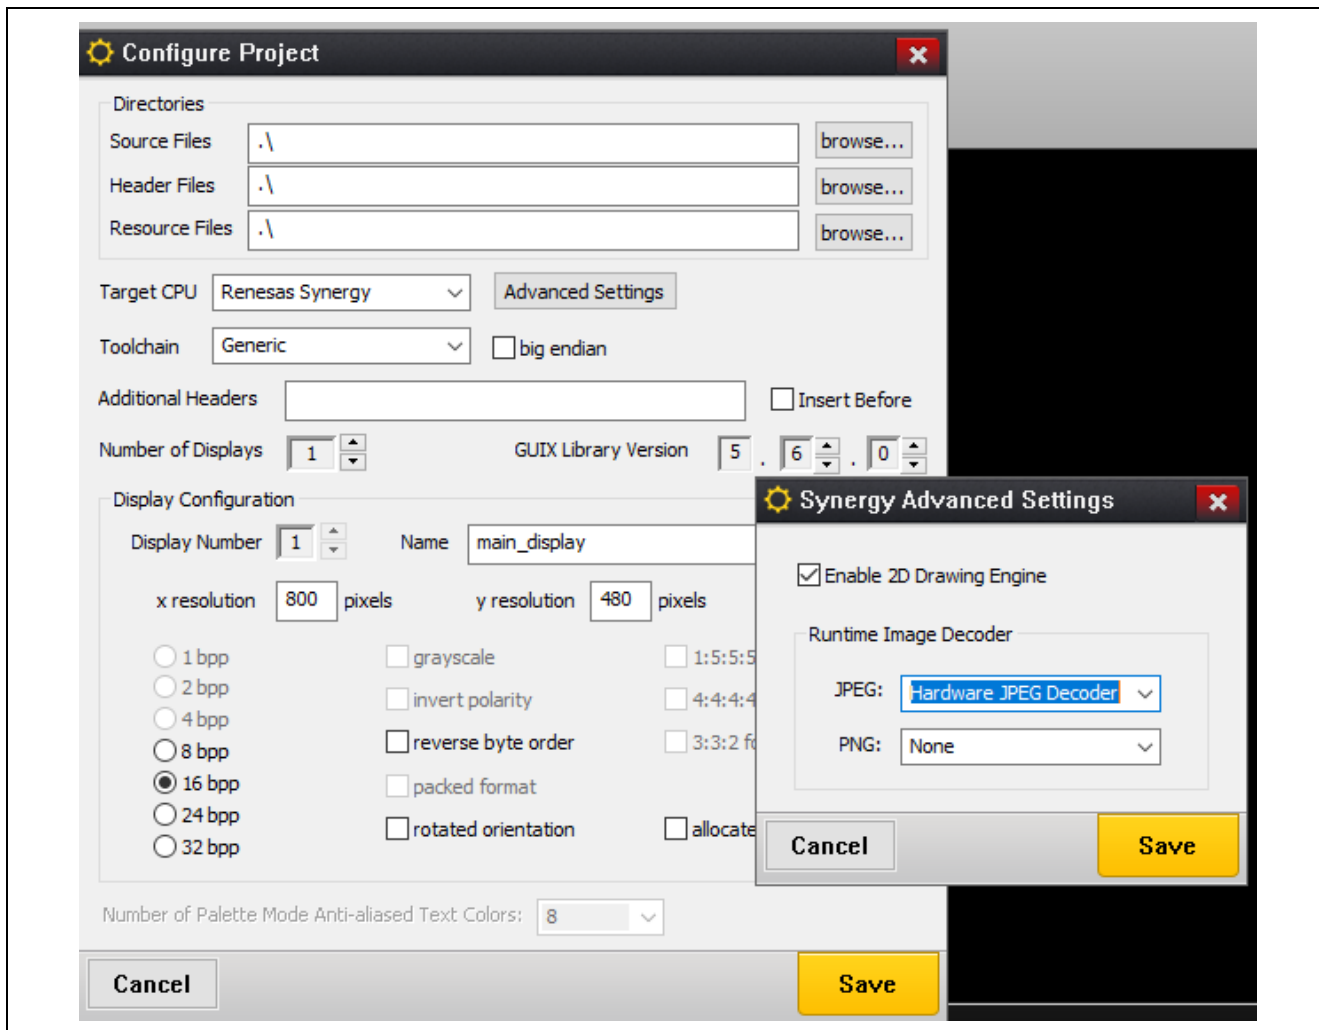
Configure Project

Directories
Source Files .\ browse...
Header Files .\ browse...
Resource Files .\ browse...

Target CPU Renesas Synergy
Advanced Settings
Toolchain Generic
big endian
Additional Headers
Insert Before
Number of Displays 1
GUIX Library Version 5 . 6 . 0

Display Configuration
Display Number 1
Name main_display
x resolution 800 pixels
y resolution 480 pixels

1 bpp
2 bpp
4 bpp
8 bpp
16 bpp
24 bpp
32 bpp

grayscale
invert polarity
reverse byte order
packed format
rotated orientation

1:5:5:5
4:4:4:4
3:3:2 f
allocate

Number of Palette Mode Anti-aliased Text Colors: 8

Cancel
Save

Synergy Advanced Settings

Enable 2D Drawing Engine

Runtime Image Decoder
JPEG: Hardware JPEG Decoder
PNG: None

Cancel
Save